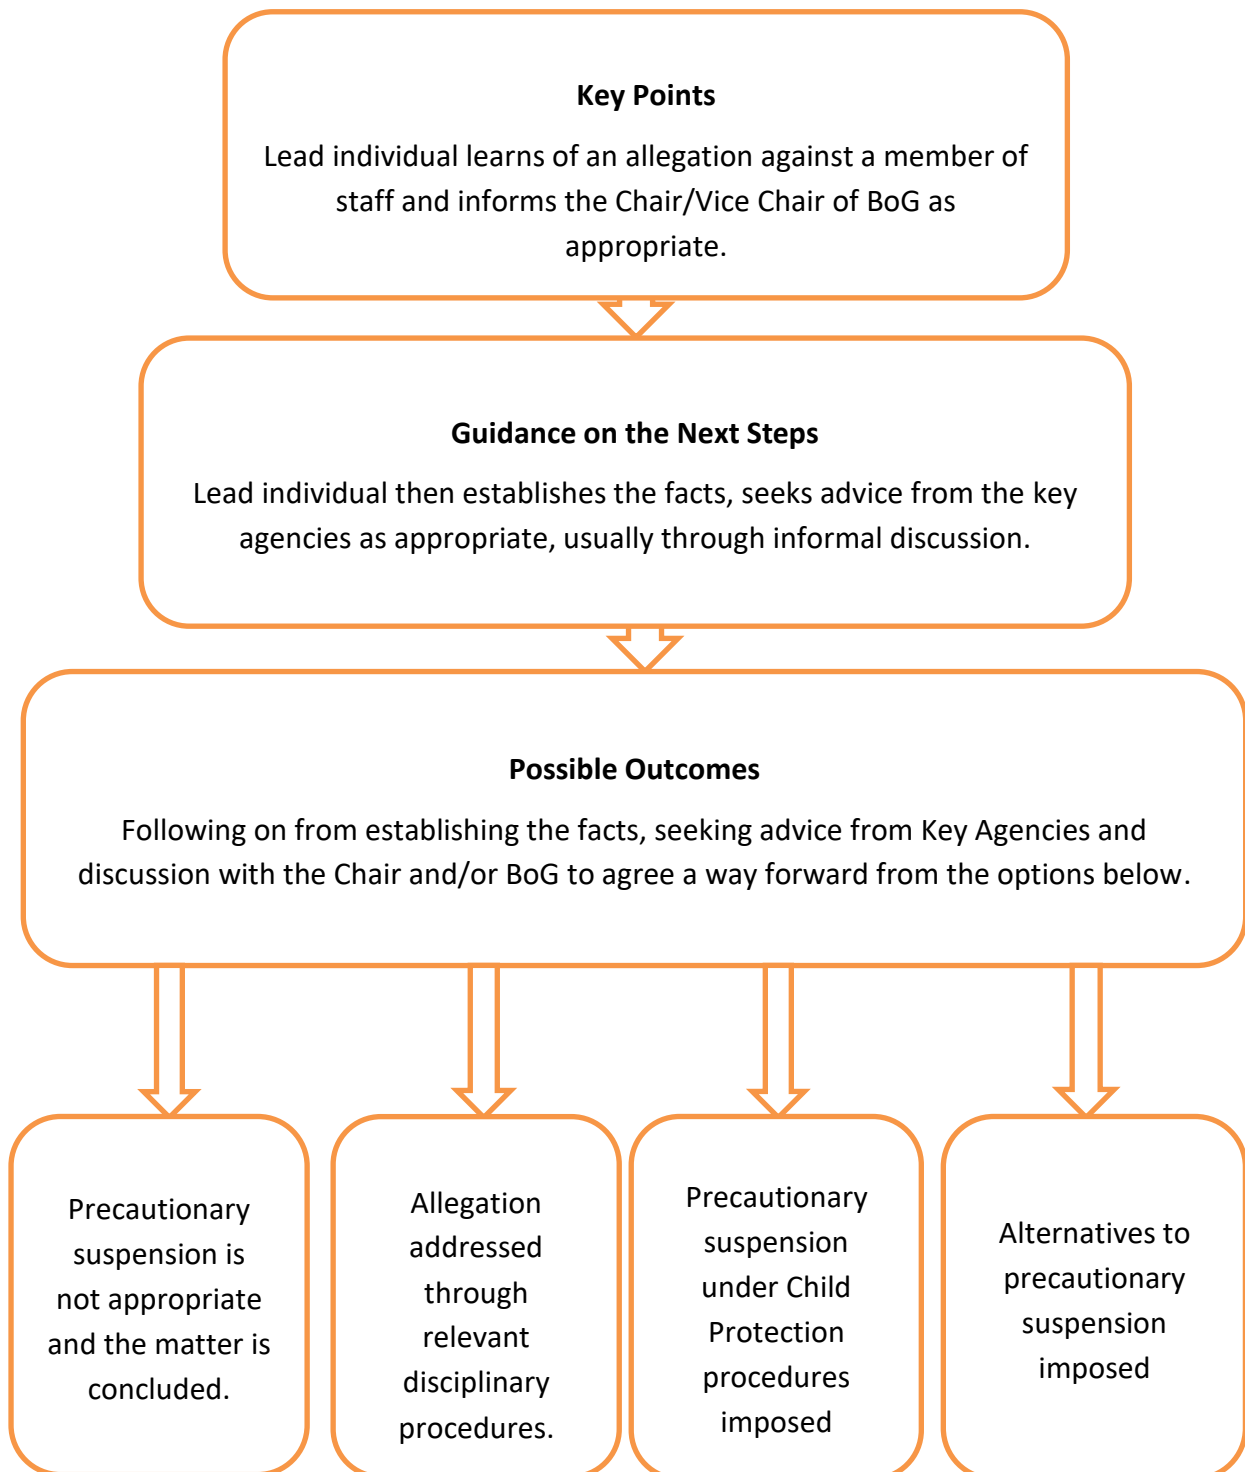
**Key Points**

Lead individual learns of an allegation against a member of staff and informs the Chair/Vice Chair of BoG as appropriate.

**Guidance on the Next Steps**

Lead individual then establishes the facts, seeks advice from the key agencies as appropriate, usually through informal discussion.

**Possible Outcomes**

Following on from establishing the facts, seeking advice from Key Agencies and discussion with the Chair and/or BoG to agree a way forward from the options below.

Precautionary suspension is not appropriate and the matter is concluded.

Allegation addressed through relevant disciplinary procedures.

Precautionary suspension under Child Protection procedures imposed

Alternatives to precautionary suspension imposed